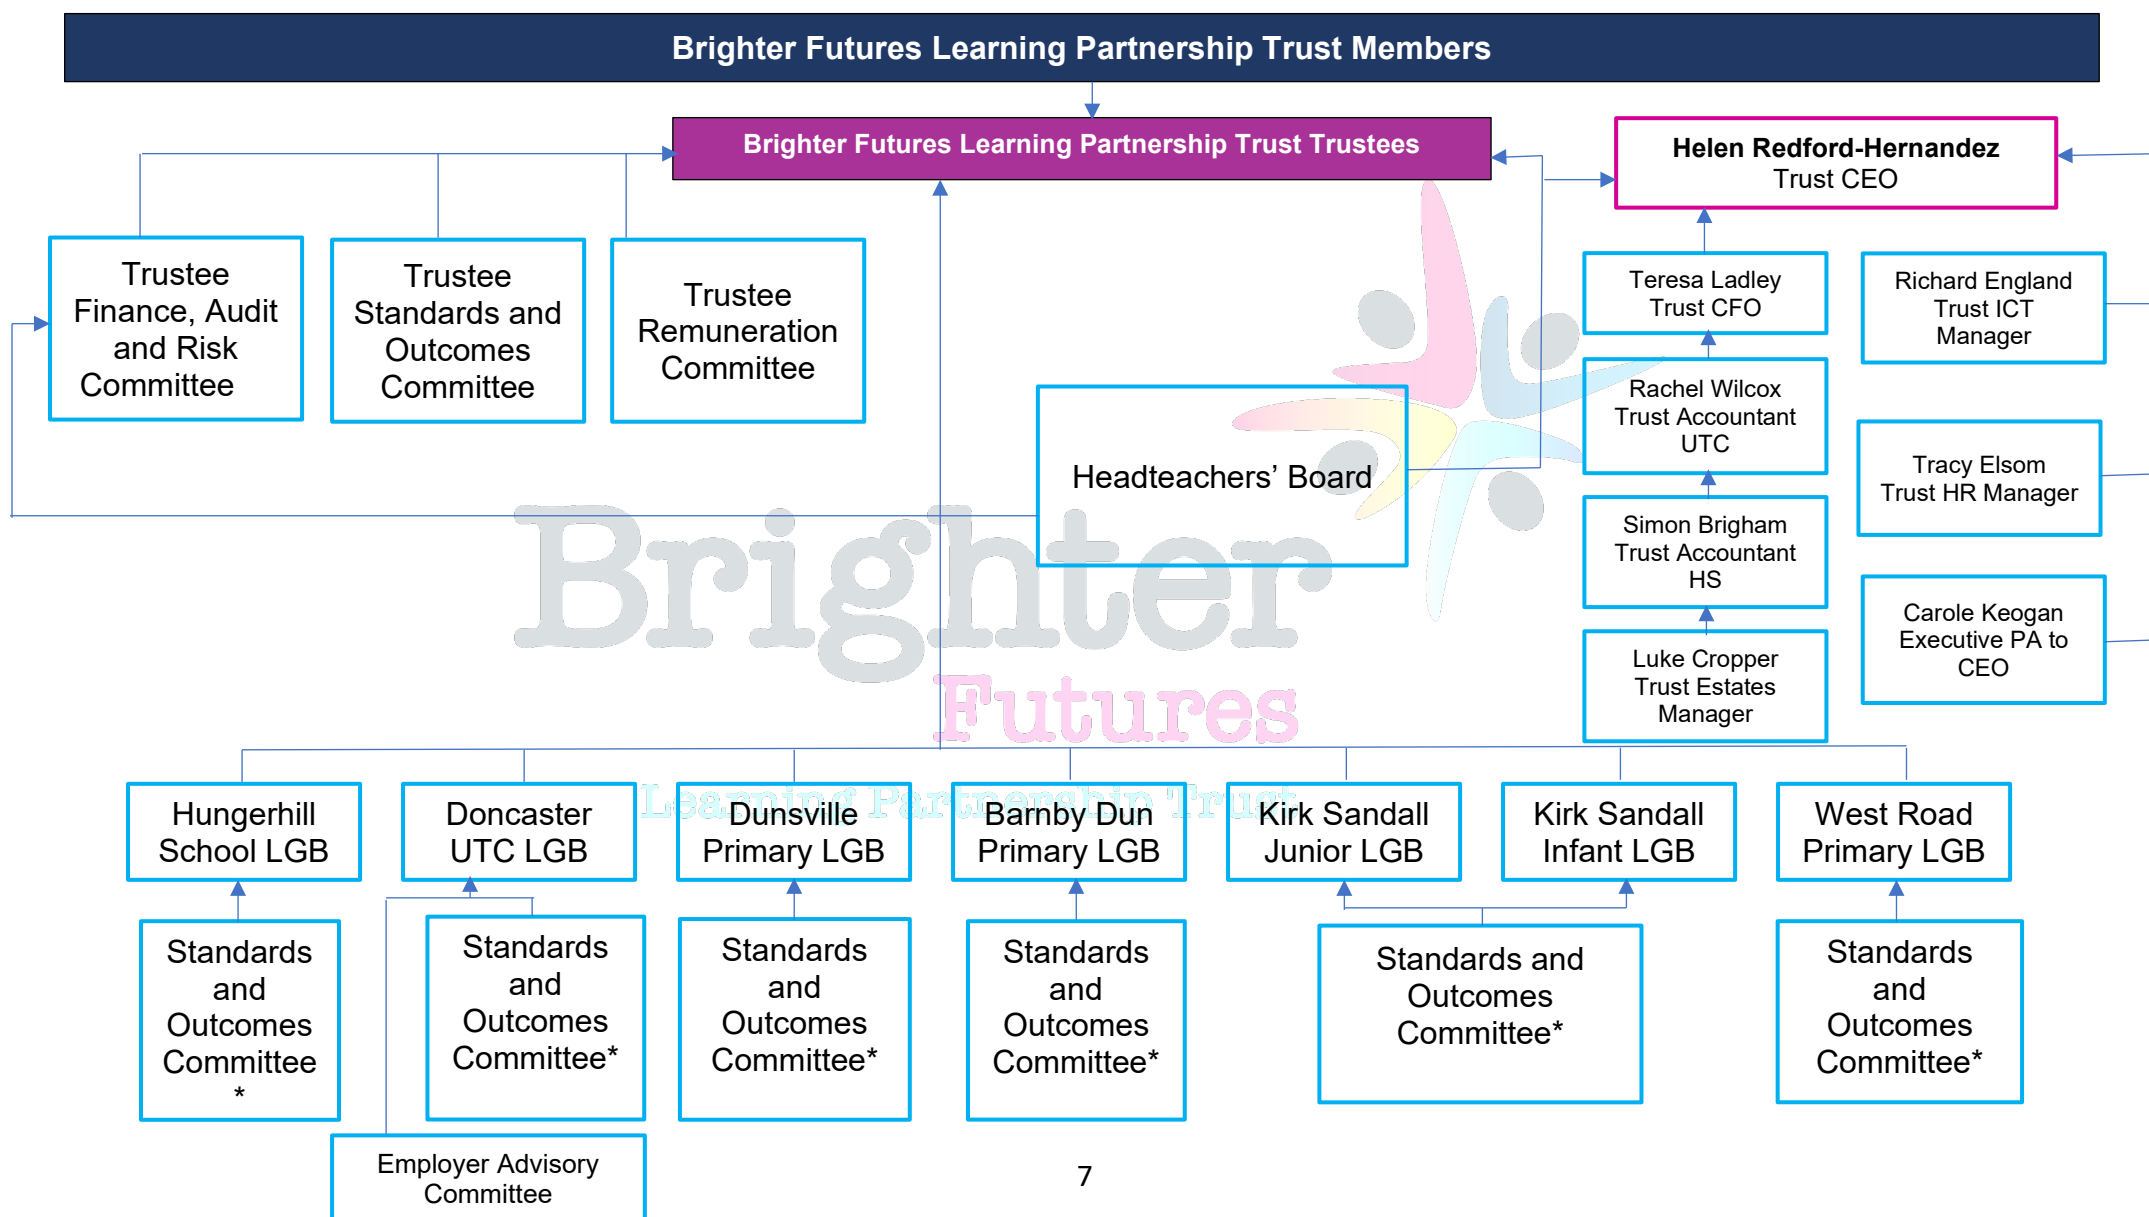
Brighter Futures Learning Partnership Trust Members

Brighter Futures Learning Partnership Trust Trustees

Helen Redford-Hernandez
Trust CEO

Trustee Finance, Audit and Risk Committee

Trustee Standards and Outcomes Committee

Trustee Remuneration Committee

Teresa Ladley
Trust CFO

Richard England
Trust ICT Manager

Rachel Wilcox
Trust Accountant UTC

Headteachers' Board

Tracy Elsom
Trust HR Manager

Simon Brigham
Trust Accountant HS

Brighter Futures Learning Partnership Trust

Carole Keogan
Executive PA to CEO

Luke Cropper
Trust Estates Manager

Hungerhill School LGB

Doncaster UTC LGB

Dunsville Primary LGB

Barnby Dun Primary LGB

Kirk Sandall Junior LGB

Kirk Sandall Infant LGB

West Road Primary LGB

Standards and Outcomes Committee *

Standards and Outcomes Committee*

Standards and Outcomes Committee*

Standards and Outcomes Committee*

Standards and Outcomes Committee*

Standards and Outcomes Committee*

Employer Advisory Committee

7